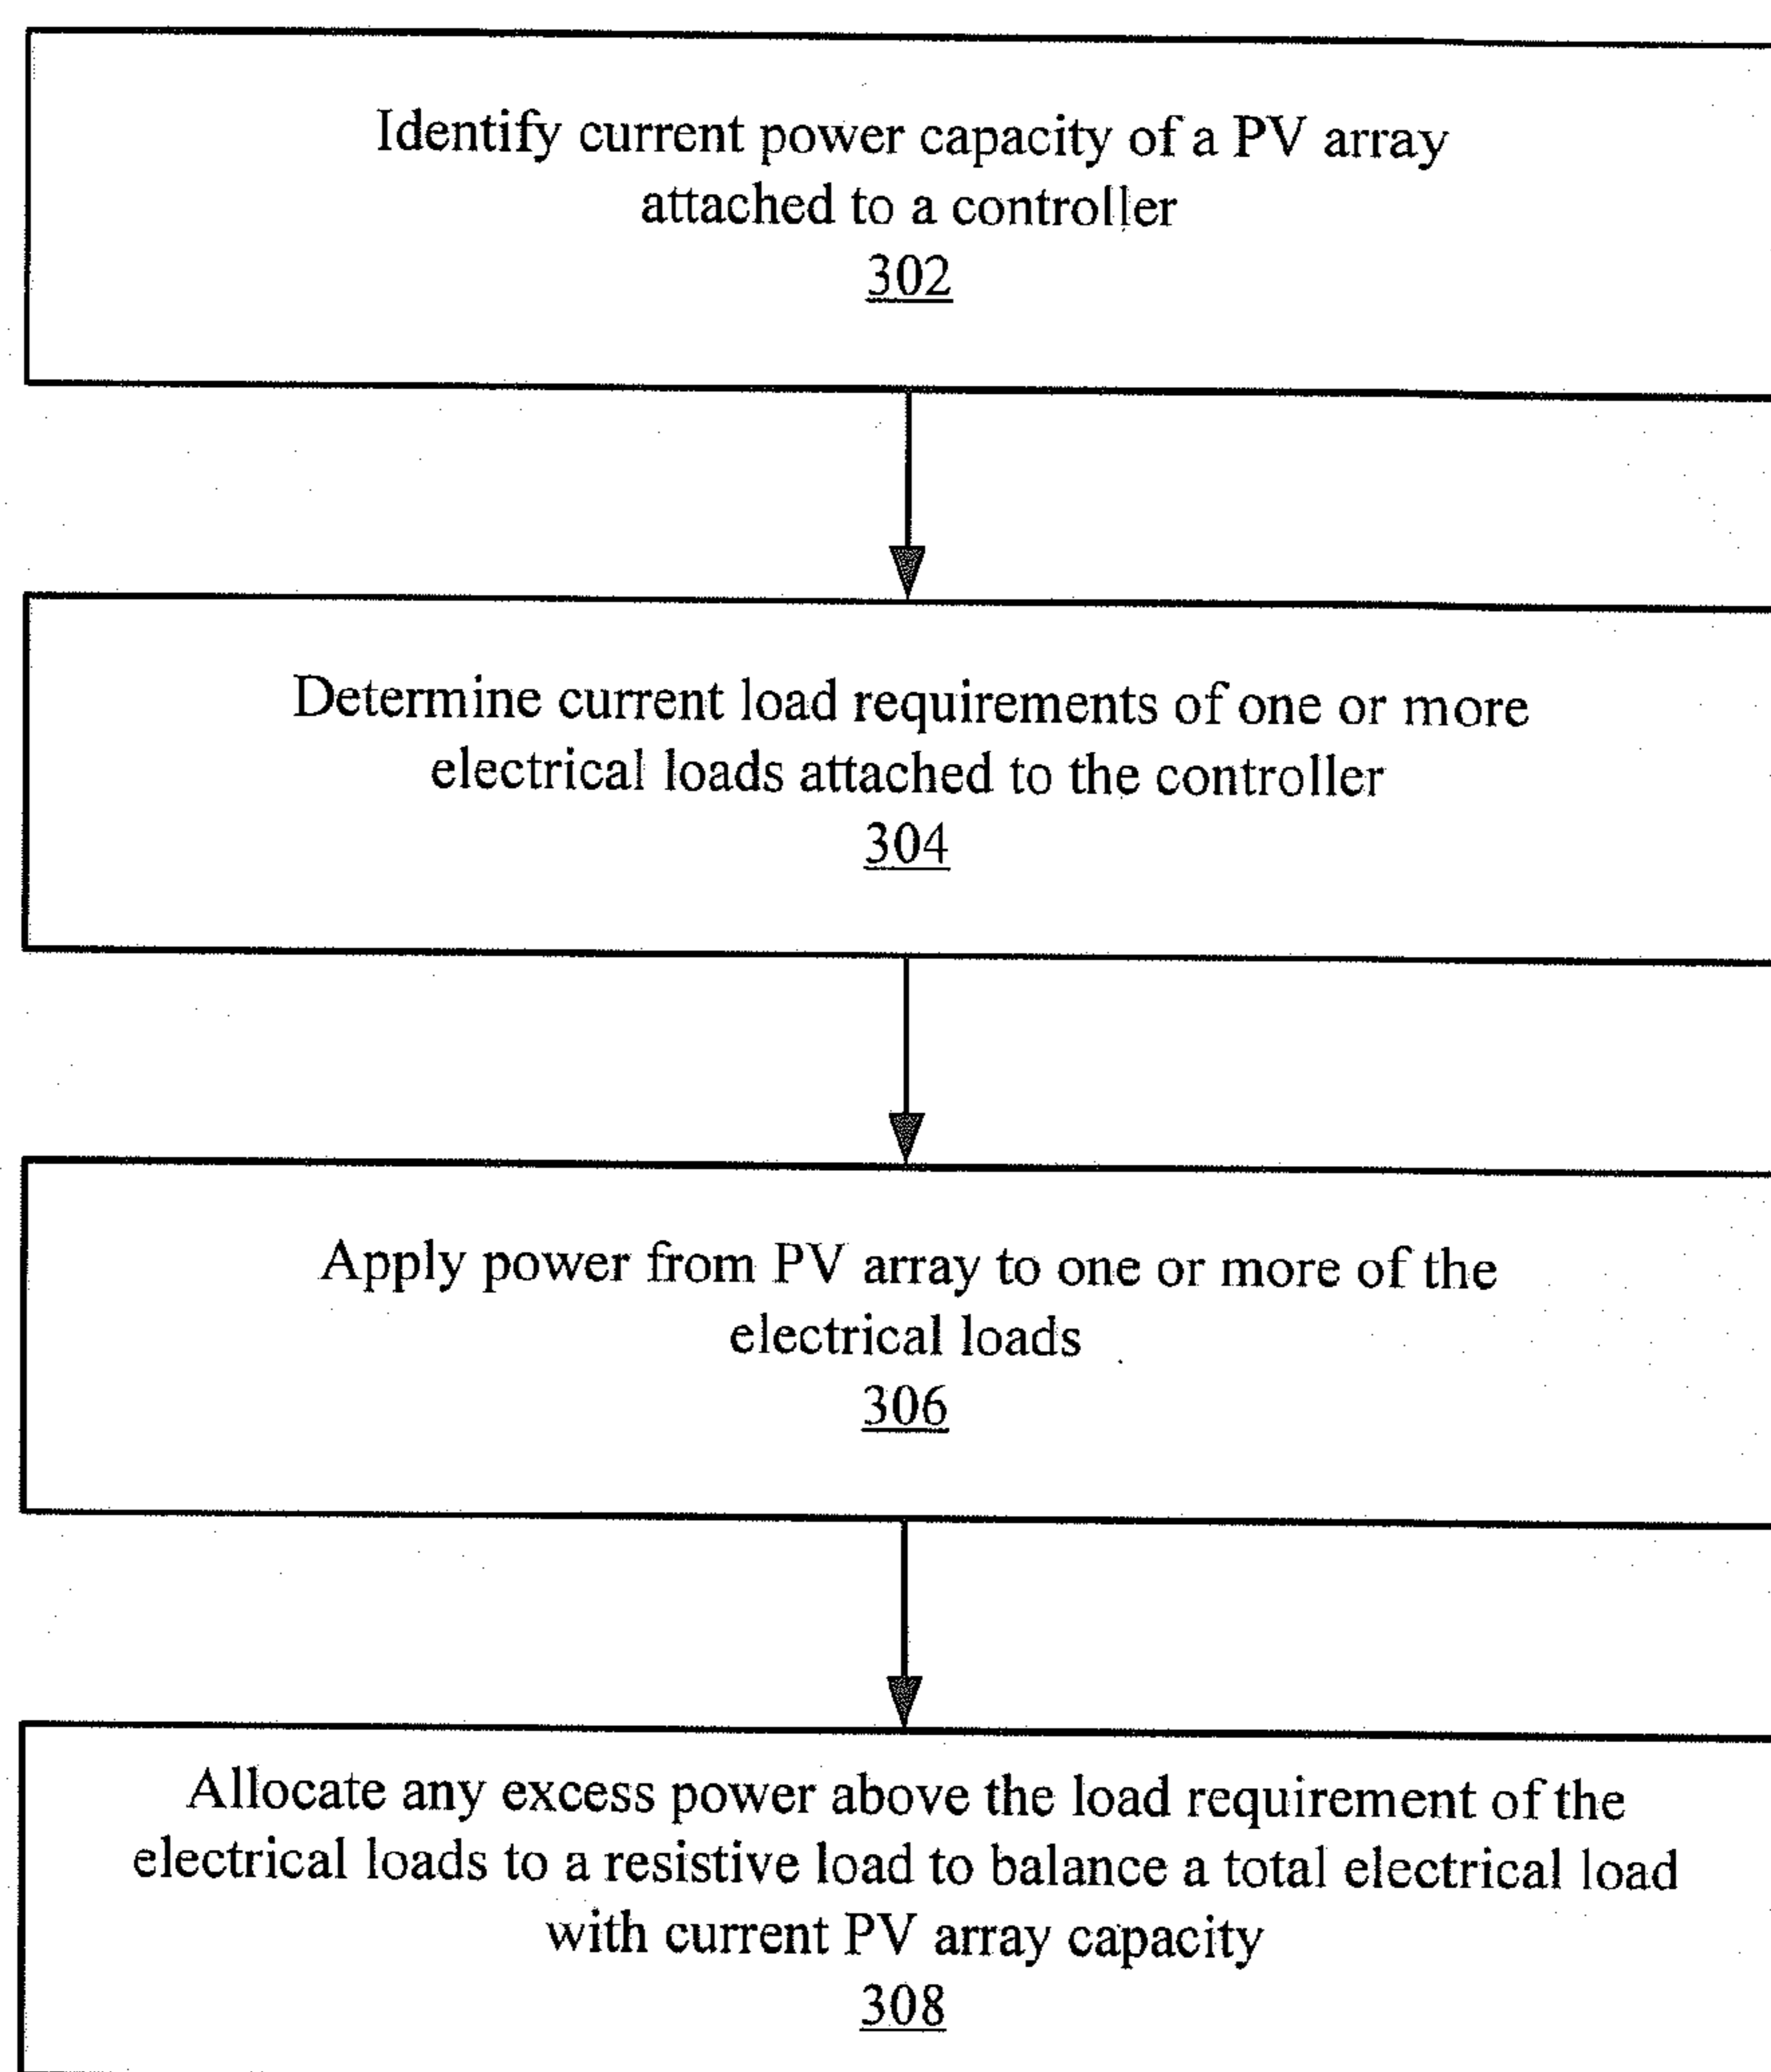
Identify current power capacity of a PV array attached to a controller
302

Determine current load requirements of one or more electrical loads attached to the controller
304

Apply power from PV array to one or more of the electrical loads
306

Allocate any excess power above the load requirement of the electrical loads to a resistive load to balance a total electrical load with current PV array capacity
308